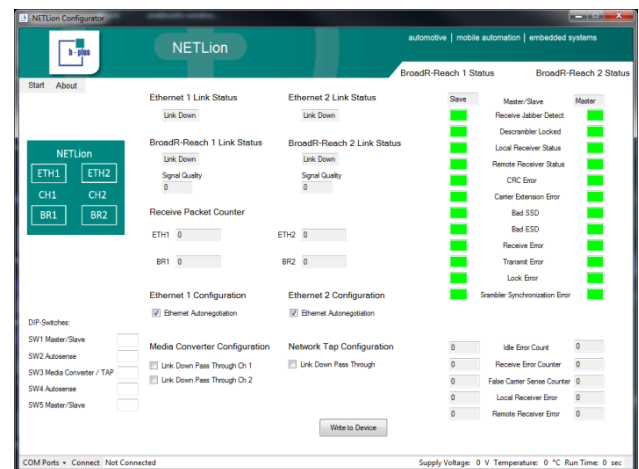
NETLion Configurator

b-plus

NETLion

automotive | mobile automation | embedded systems

BroadR-Reach 1 Status

BroadR-Reach 2 Status

Start About

Ethernet 1 Link Status

Link Down

Ethernet 2 Link Status

Link Down

BroadR-Reach 1 Link Status

Link Down

Signal Quality

0

BroadR-Reach 2 Link Status

Link Down

Signal Quality

0

NETLion

ETH1 ETH2

CH1 CH2

BR1 BR2

Receive Packet Counter

ETH1 0

ETH2 0

BR1 0

BR2 0

Slave

Master/Slave

Master

Receive Jabber Detect

Descrambler Locked

Local Receiver Status

Remote Receiver Status

CRC Error

Carrier Extension Error

Bad SSD

Bad ESD

Receive Error

Transmit Error

Lock Error

Srambler Synchronization Error

Ethernet 1 Configuration

Ethernet Autonegotiation

Ethernet 2 Configuration

Ethernet Autonegotiation

DIP-Switches:

SW1 Master/Slave

SW2 Autosense

SW3 Media Converter / TAP

SW4 Autosense

SW5 Master/Slave

Media Converter Configuration

Link Down Pass Through Ch 1

Link Down Pass Through Ch 2

Network Tap Configuration

Link Down Pass Through

0 Idle Error Count 0

0 Receive Error Counter 0

0 False Carrier Sense Counter 0

0 Local Receiver Error 0

0 Remote Receiver Error 0

Write to Device

COM Ports ▾ Connect Not Connected

Supply Voltage: 0 V Temperature: 0 °C Run Time: 0 sec